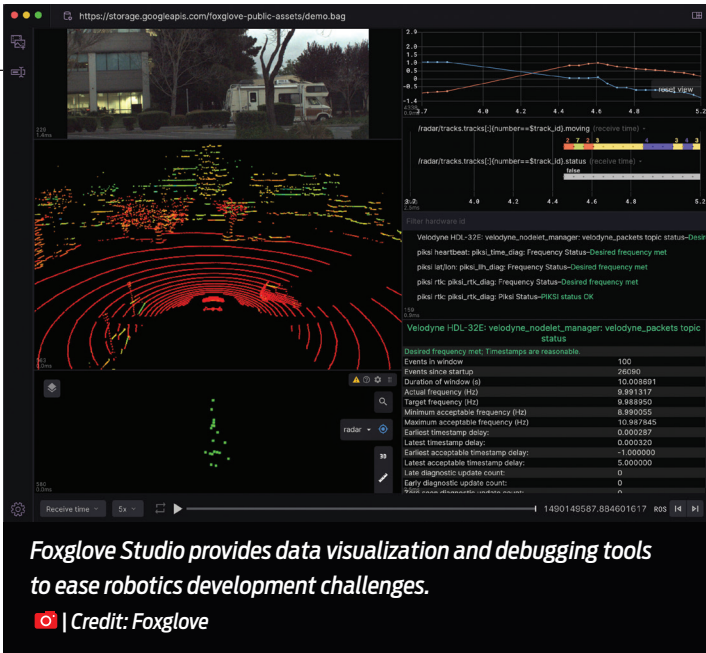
https://storage.googleapis.com/foxglove-public-assets/demo.bag

2.0
1.5
1.0
0.5
0.0
-0.5
-1.0
-1.5
3.7
4.0
4.2
4.4
4.6
4.8
5.2
reset view

/radar/tracks.tracks[:]{number==$track_id}.moving (receive time)
/radar/tracks.tracks[:]{number==$track_id}.status (receive time)
false

Filter hardware id

Velodyne HDL-32E: velodyne_nodelet_manager: velodyne_packets topic status–Desired
piksi heartbeat: piksi_time_diag: Frequency Status–Desired frequency met
piksi lat/lon: piksi_llh_diag: Frequency Status–Desired frequency met
piksi rtk: piksi_rtk_diag: Frequency Status–Desired frequency met
piksi rtk: piksi_rtk_diag: Piksi Status–PIKSI status OK

Velodyne HDL-32E: velodyne_nodelet_manager: velodyne_packets topic status

Desired frequency met; Timestamps are reasonable.

| | |
|---|---|
| Events in window | 100 |
| Events since startup | 26090 |
| Duration of window (s) | 10.008891 |
| Actual frequency (Hz) | 9.991137 |
| Target frequency (Hz) | 9.988950 |
| Minimum acceptable frequency (Hz) | 8.990055 |
| Maximum acceptable frequency (Hz) | 10.987845 |
| Earliest timestamp delay: | 0.000287 |
| Latest timestamp delay: | 0.000320 |
| Earliest acceptable timestamp delay: | -1.000000 |
| Latest acceptable timestamp delay: | 5.000000 |
| Late diagnostic update count: | 0 |
| Early diagnostic update count: | 0 |

radar
3D

Receive time
5x
1490149587.884601617
ROS

Foxglove Studio provides data visualization and debugging tools to ease robotics development challenges.

| Credit: Foxglove